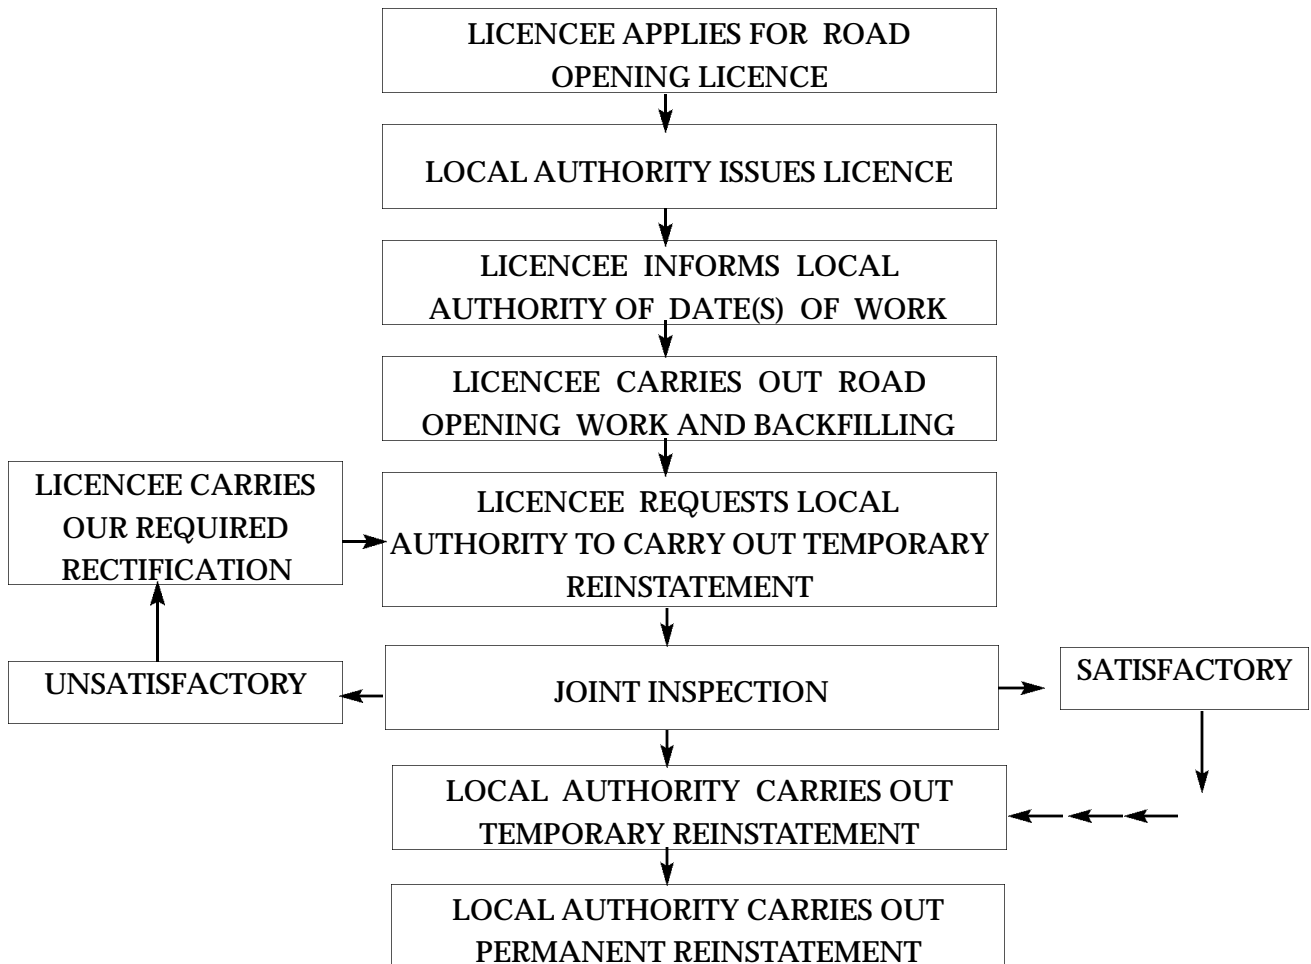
LICENCEE APPLIES FOR ROAD OPENING LICENCE

LOCAL AUTHORITY ISSUES LICENCE

LICENCEE INFORMS LOCAL AUTHORITY OF DATE(S) OF WORK

LICENCEE CARRIES OUT ROAD OPENING WORK AND BACKFILLING

LICENCEE CARRIES OUR REQUIRED RECTIFICATION

LICENCEE REQUESTS LOCAL AUTHORITY TO CARRY OUT TEMPORARY REINSTATEMENT

UNSATISFACTORY

JOINT INSPECTION

SATISFACTORY

LOCAL AUTHORITY CARRIES OUT TEMPORARY REINSTATEMENT

LOCAL AUTHORITY CARRIES OUT PERMANENT REINSTATEMENT